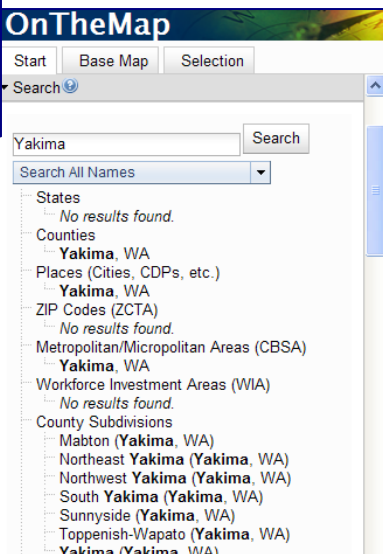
OnTheMap

Start
Base Map
Selection

Search

Yakima
Search

Search All Names

States
No results found.
Counties
Yakima, WA
Places (Cities, CDPs, etc.)
Yakima, WA
ZIP Codes (ZCTA)
No results found.
Metropolitan/Micropolitan Areas (CBSA)
Yakima, WA
Workforce Investment Areas (WIA)
No results found.
County Subdivisions
Mabton (Yakima, WA)
Northeast Yakima (Yakima, WA)
Northwest Yakima (Yakima, WA)
South Yakima (Yakima, WA)
Sunnyside (Yakima, WA)
Toppenish-Wapato (Yakima, WA)
Yakima (Yakima, WA)